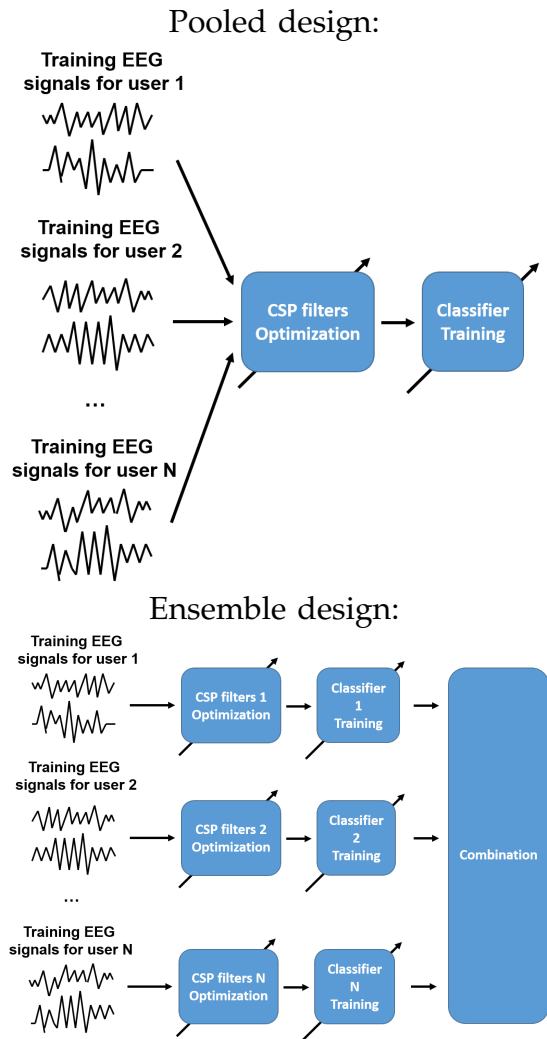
Pooled design:

Training EEG signals for user 1

Training EEG signals for user 2

...

Training EEG signals for user N

CSP filters Optimization

Classifier Training

Ensemble design:

Training EEG signals for user 1

CSP filters 1 Optimization

Classifier 1 Training

Training EEG signals for user 2

CSP filters 2 Optimization

Classifier 2 Training

...

Training EEG signals for user N

CSP filters N Optimization

Classifier N Training

Combination